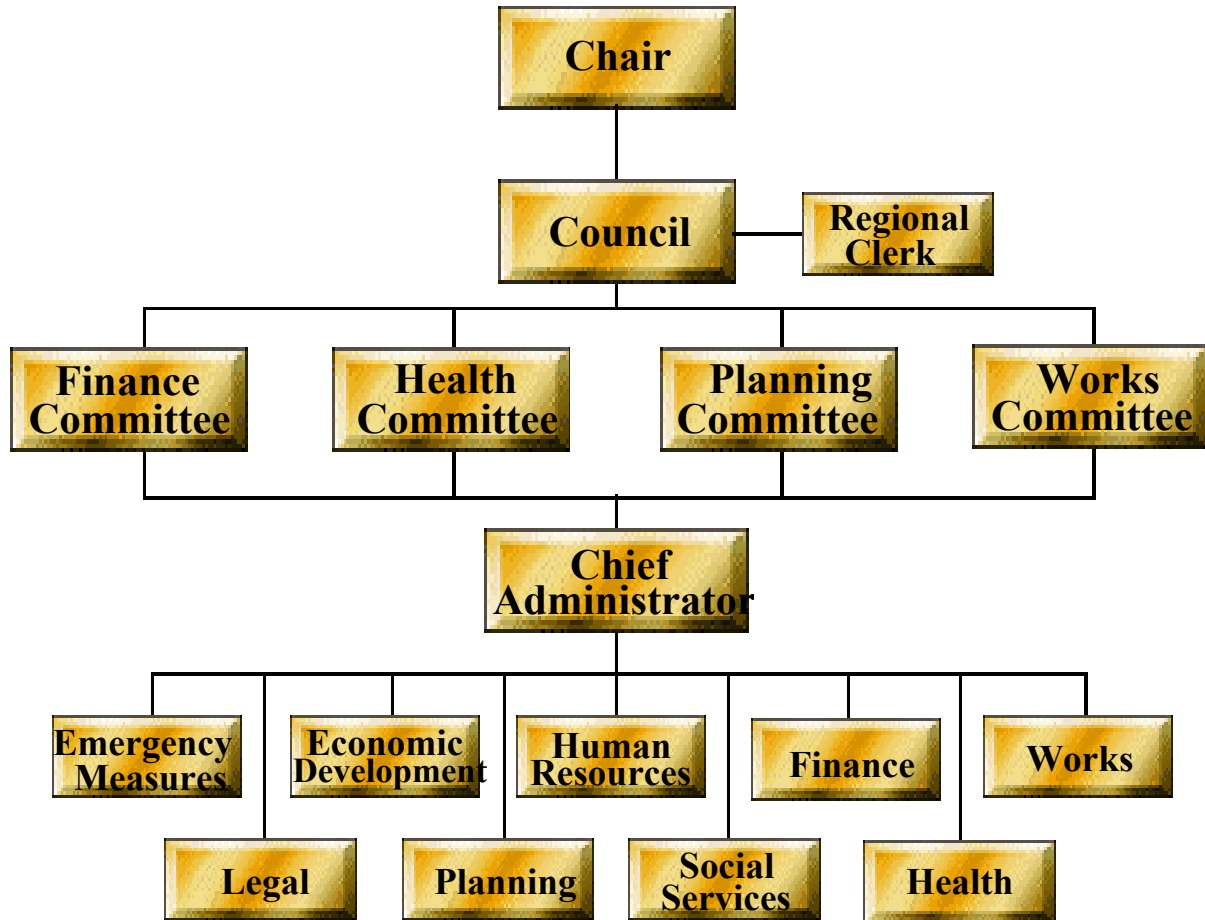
Chair

Council

Regional Clerk

Finance Committee

Health Committee

Planning Committee

Works Committee

Chief Administrator

Emergency Measures

Economic Development

Human Resources

Finance

Works

Legal

Planning

Social Services

Health